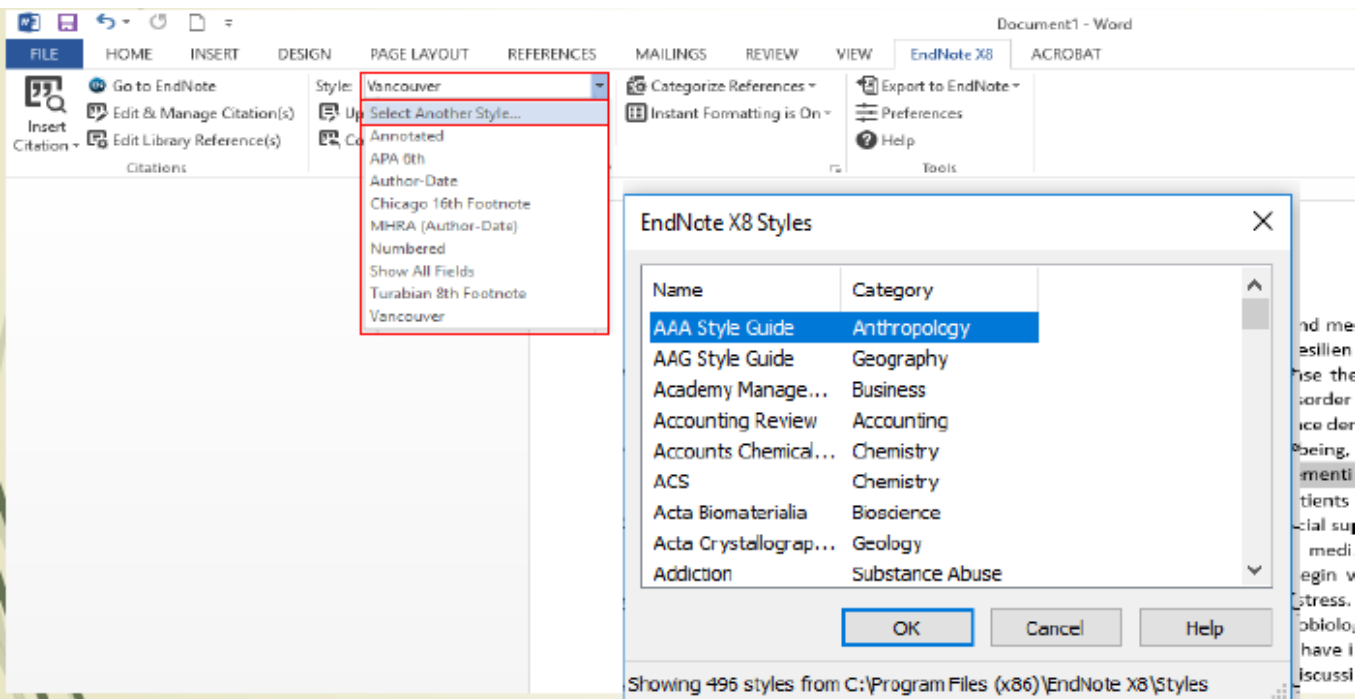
Document1 - Word

FILE HOME INSERT DESIGN PAGE LAYOUT REFERENCES MAILINGS REVIEW VIEW EndNote X8 ACROBAT

Insert Citation
Go to EndNote
Edit & Manage Citation(s)
Edit Library Reference(s)
Citations

Style: Vancouver
Up
Co

Select Another Style...
Annotated
APA 6th
Author-Date
Chicago 16th Footnote
MHRA (Author-Date)
Numbered
Show All Fields
Turabian 8th Footnote
Vancouver

Categorize References
Instant Formatting is On

Export to EndNote
Preferences
Help
Tools

EndNote X8 Styles

| Name | Category |
|---|---|
| AAA Style Guide | Anthropology |
| AAG Style Guide | Geography |
| Academy Manage... | Business |
| Accounting Review | Accounting |
| Accounts Chemical... | Chemistry |
| ACS | Chemistry |
| Acta Biomaterialia | Bioscience |
| Acta Crystallograp... | Geology |
| Addiction | Substance Abuse |

OK Cancel Help

Showing 496 styles from C:\Program Files (x86)\EndNote X8\Styles

nd me
esilien
se the
sorder
ice der
being,
menti
tients
cial sup
medi
egin w
stress.
obiolo
have i
iscussi